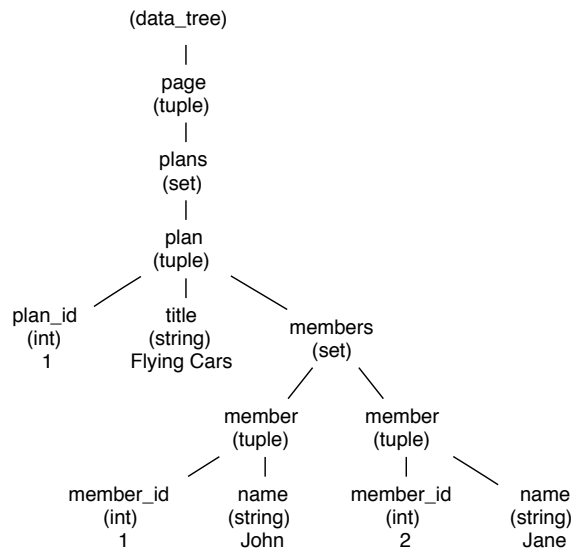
(data_tree)

page
(tuple)

plans
(set)

plan
(tuple)

plan_id
(int)
1

title
(string)
Flying Cars

members
(set)

member
(tuple)

member_id
(int)
1

name
(string)
John

member
(tuple)

member_id
(int)
2

name
(string)
Jane